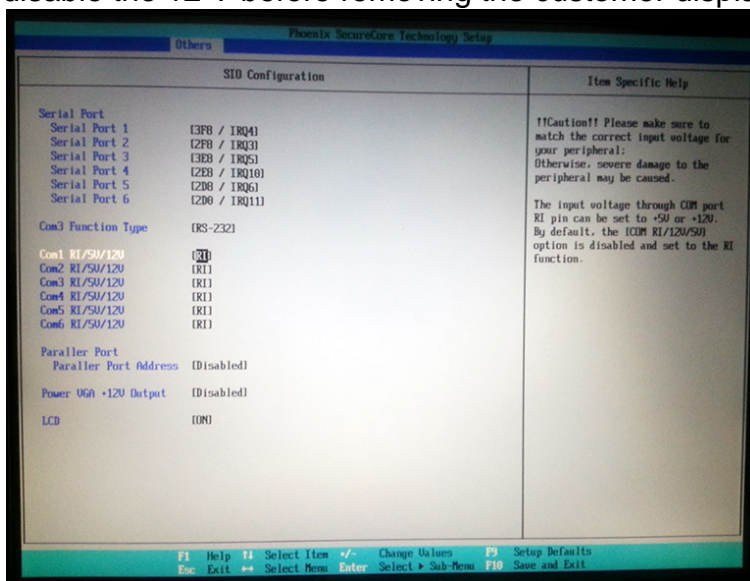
disable the 12 V before removing the customer displ

Phoenix SecureCore Technology Setup

Others

SIO Configuration

Item Specific Help

Serial Port
Serial Port 1 [3F8 / IRQ4]
Serial Port 2 [2F8 / IRQ3]
Serial Port 3 [3E8 / IRQ5]
Serial Port 4 [2E8 / IRQ10]
Serial Port 5 [2D8 / IRQ6]
Serial Port 6 [2D0 / IRQ11]

Com3 Function Type [RS-232]

Com1 RI/5V/12V [RI]
Com2 RI/5V/12V [RI]
Com3 RI/5V/12V [RI]
Com4 RI/5V/12V [RI]
Com5 RI/5V/12V [RI]
Com6 RI/5V/12V [RI]

Paraller Port
Paraller Port Address [Disabled]

Power VGA +12V Output [Disabled]

LCD [ON]

!!Caution!! Please make sure to match the correct input voltage for your peripheral; Otherwise, severe damage to the peripheral may be caused.

The input voltage through COM port RI pin can be set to +5V or +12V. By default, the [COM RI/12V/5V] option is disabled and set to the RI function.

F1 Help ↑↓ Select Item +/- Change Values F9 Setup Defaults
Esc Exit ↔ Select Menu Enter Select ▸ Sub-Menu F10 Save and Exit